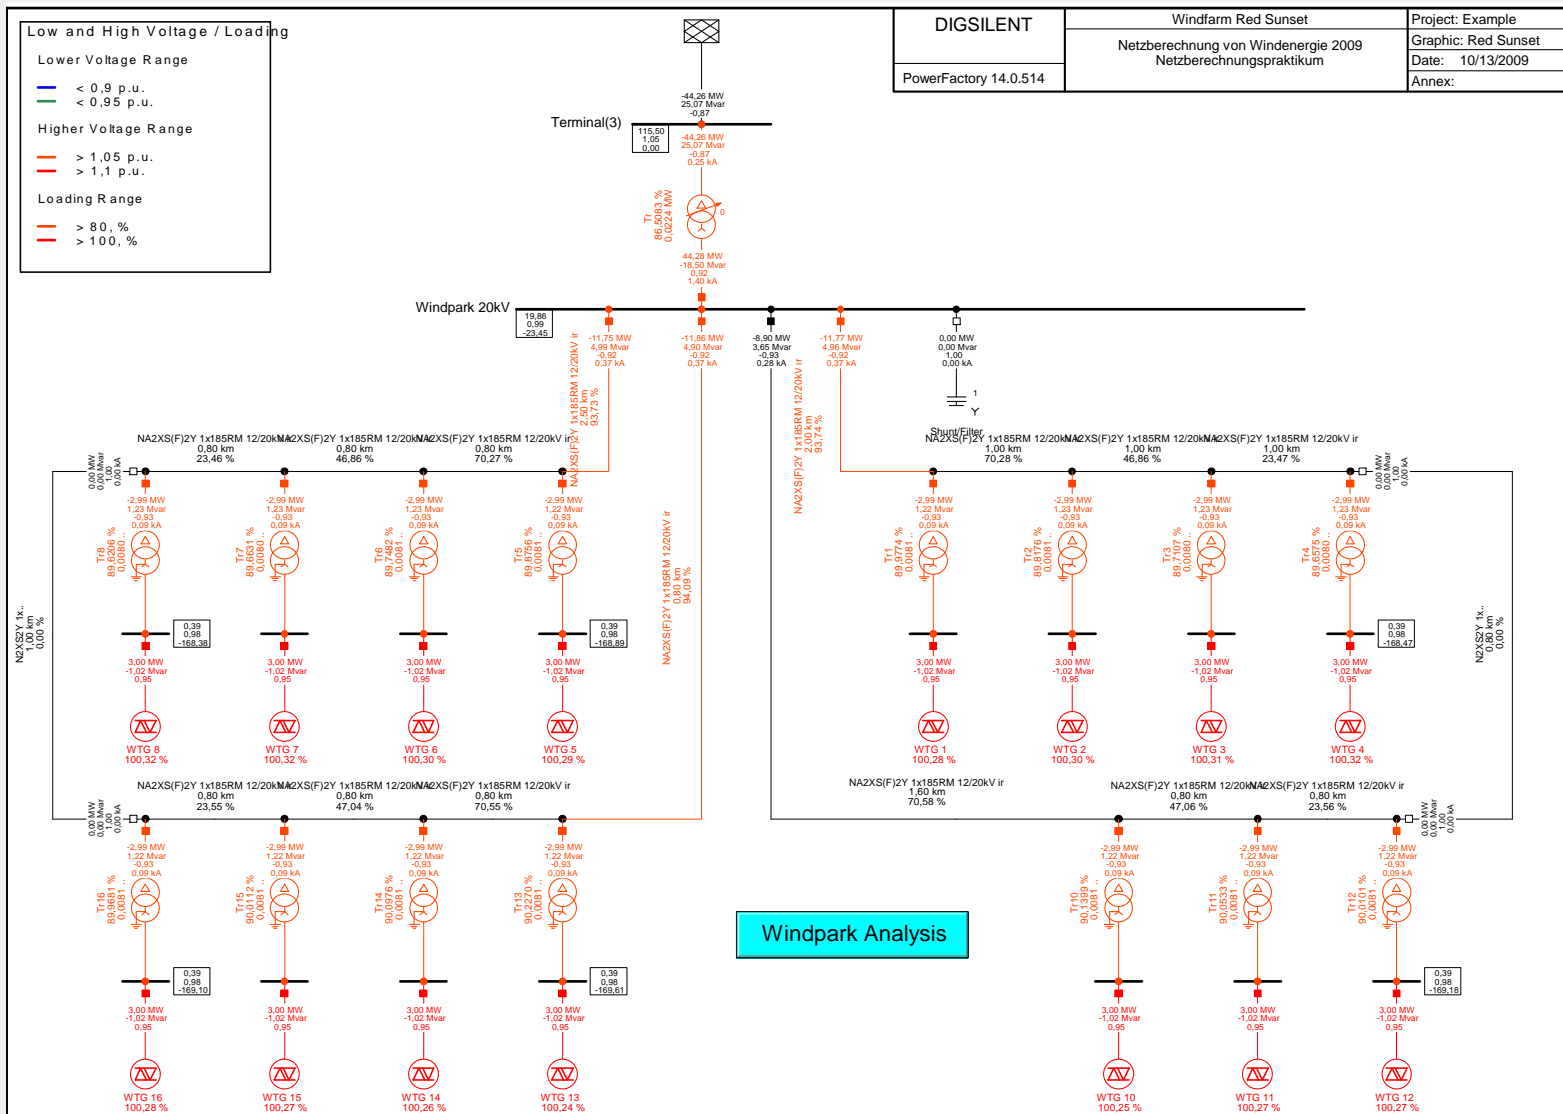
Low and High Voltage / Loading

Lower Voltage Range

< 0,9 p.u.
< 0,95 p.u.

Higher Voltage Range

> 1,05 p.u.
> 1,1 p.u.

Loading Range

> 80, %
> 100, %

DIGSILENT
PowerFactory 14.0.514

Windfarm Red Sunset
Netzberechnung von Windenergie 2009
Netzberechnungspraktikum

Project: Example
Graphic: Red Sunset
Date: 10/13/2009
Annex:

-44,26 MW
25,07 Mvar
-0,87

Terminal(3)

115,50
1,05
0,00

-44,26 MW
25,07 Mvar
-0,87
0,25 kA

Tr
86,5003 %
0,0224 MW

0

44,28 MW
-18,50 Mvar
0,92
1,40 kA

Windpark 20kV

19,86
0,99
-23,45

-11,75 MW
4,99 Mvar
-0,92
0,37 kA

-11,86 MW
4,90 Mvar
-0,92
0,37 kA

-8,90 MW
3,65 Mvar
-0,93
0,28 kA

-11,77 MW
4,96 Mvar
-0,92
0,37 kA

0,00 MW
0,00 Mvar
1,00
0,00 kA

NA2XS(F)2Y 1x185RM 12/20kV ir
2,50 km
93,73 %

NA2XS(F)2Y 1x185RM 12/20kV ir
2,00 km
93,74 %

1
Y
Shunt/Filter

NA2XS(F)2Y 1x185RM 12/20kV ir
0,80 km
23,46 %

NA2XS(F)2Y 1x185RM 12/20kV ir
0,80 km
46,86 %

NA2XS(F)2Y 1x185RM 12/20kV ir
0,80 km
70,27 %

NA2XS(F)2Y 1x185RM 12/20kV ir
1,00 km
70,28 %

NA2XS(F)2Y 1x185RM 12/20kV ir
1,00 km
46,86 %

NA2XS(F)2Y 1x185RM 12/20kV ir
1,00 km
23,47 %

0,00 MW
0,00 Mvar
1,00
0,00 kA

-2,99 MW
1,23 Mvar
-0,93
0,09 kA

Tr8
89,6806 %
0,0080

Tr7
89,6631 %
0,0080

Tr6
89,7482 %
0,0081

Tr5
89,8756 %
0,0081

Tr1
89,9774 %
0,0081

Tr2
89,9176 %
0,0081

Tr3
89,7107 %
0,0080

Tr4
89,6575 %
0,0080

-2,99 MW
1,22 Mvar
-0,93
0,09 kA

0,39
0,98
-168,38

0,39
0,98
-168,89

0,39
0,98
-168,47

N2XS2Y 1x..
1,00 km
0,00 %

N2XS2Y 1x..
0,80 km
0,00 %

NA2XS(F)2Y 1x185RM 12/20kV ir
0,80 km
94,09 %

3,00 MW
-1,02 Mvar
0,95

WTG 8
100,32 %
WTG 7
100,32 %
WTG 6
100,30 %
WTG 5
100,29 %
WTG 1
100,28 %
WTG 2
100,30 %
WTG 3
100,31 %
WTG 4
100,32 %

NA2XS(F)2Y 1x185RM 12/20kV ir
0,80 km
23,55 %

NA2XS(F)2Y 1x185RM 12/20kV ir
0,80 km
47,04 %

NA2XS(F)2Y 1x185RM 12/20kV ir
0,80 km
70,55 %

NA2XS(F)2Y 1x185RM 12/20kV ir
1,60 km
70,58 %

NA2XS(F)2Y 1x185RM 12/20kV ir
0,80 km
47,06 %

NA2XS(F)2Y 1x185RM 12/20kV ir
0,80 km
23,56 %

Tr16
89,9681 %
0,0081

Tr15
90,0112 %
0,0081

Tr14
90,0976 %
0,0081

Tr13
90,2270 %
0,0081

Windpark Analysis

Tr10
90,1399 %
0,0081

Tr11
90,0533 %
0,0081

Tr12
90,0101 %
0,0081

0,39
0,98
-169,10

0,39
0,98
-169,61

0,39
0,98
-169,18

WTG 16
100,28 %
WTG 15
100,27 %
WTG 14
100,26 %
WTG 13
100,24 %
WTG 10
100,25 %
WTG 11
100,27 %
WTG 12
100,27 %